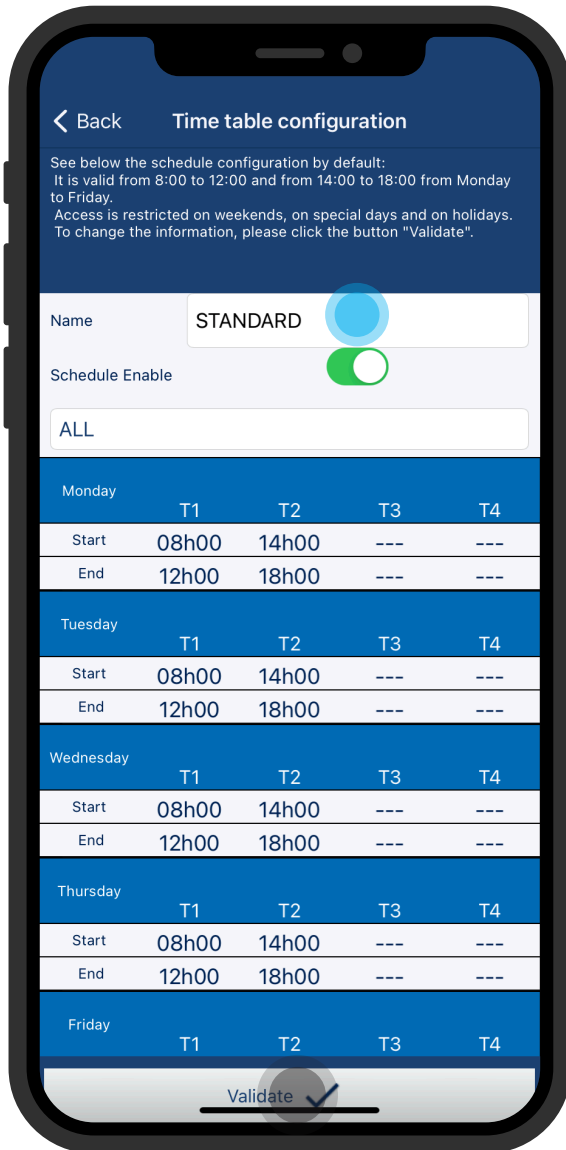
< Back Time table configuration

See below the schedule configuration by default:
It is valid from 8:00 to 12:00 and from 14:00 to 18:00 from Monday to Friday.
Access is restricted on weekends, on special days and on holidays.
To change the information, please click the button "Validate".

Name STANDARD

Schedule Enable

ALL

| Monday | T1 | T2 | T3 | T4 |
|---|---|---|---|---|
| Start | 08h00 | 14h00 | --- | --- |
| End | 12h00 | 18h00 | --- | --- |

| Tuesday | T1 | T2 | T3 | T4 |
|---|---|---|---|---|
| Start | 08h00 | 14h00 | --- | --- |
| End | 12h00 | 18h00 | --- | --- |

| Wednesday | T1 | T2 | T3 | T4 |
|---|---|---|---|---|
| Start | 08h00 | 14h00 | --- | --- |
| End | 12h00 | 18h00 | --- | --- |

| Thursday | T1 | T2 | T3 | T4 |
|---|---|---|---|---|
| Start | 08h00 | 14h00 | --- | --- |
| End | 12h00 | 18h00 | --- | --- |

| Friday | T1 | T2 | T3 | T4 |
|---|---|---|---|---|

Validate